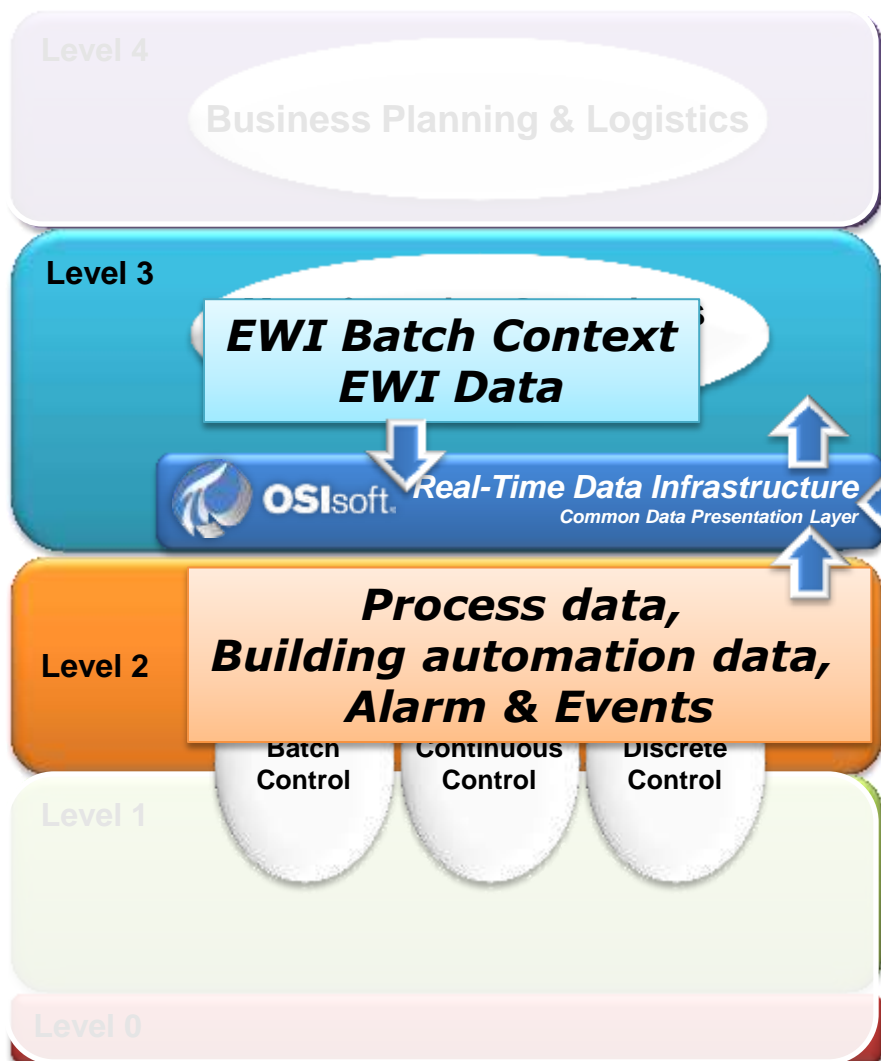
Level 4

Business Planning & Logistics

Level 3

EWI Batch Context
EWI Data

OSIsoft. Real-Time Data Infrastructure
Common Data Presentation Layer

Level 2

Process data,
Building automation data,
Alarm & Events

Batch Control

Continuous Control

Discrete Control

Level 1

Level 0